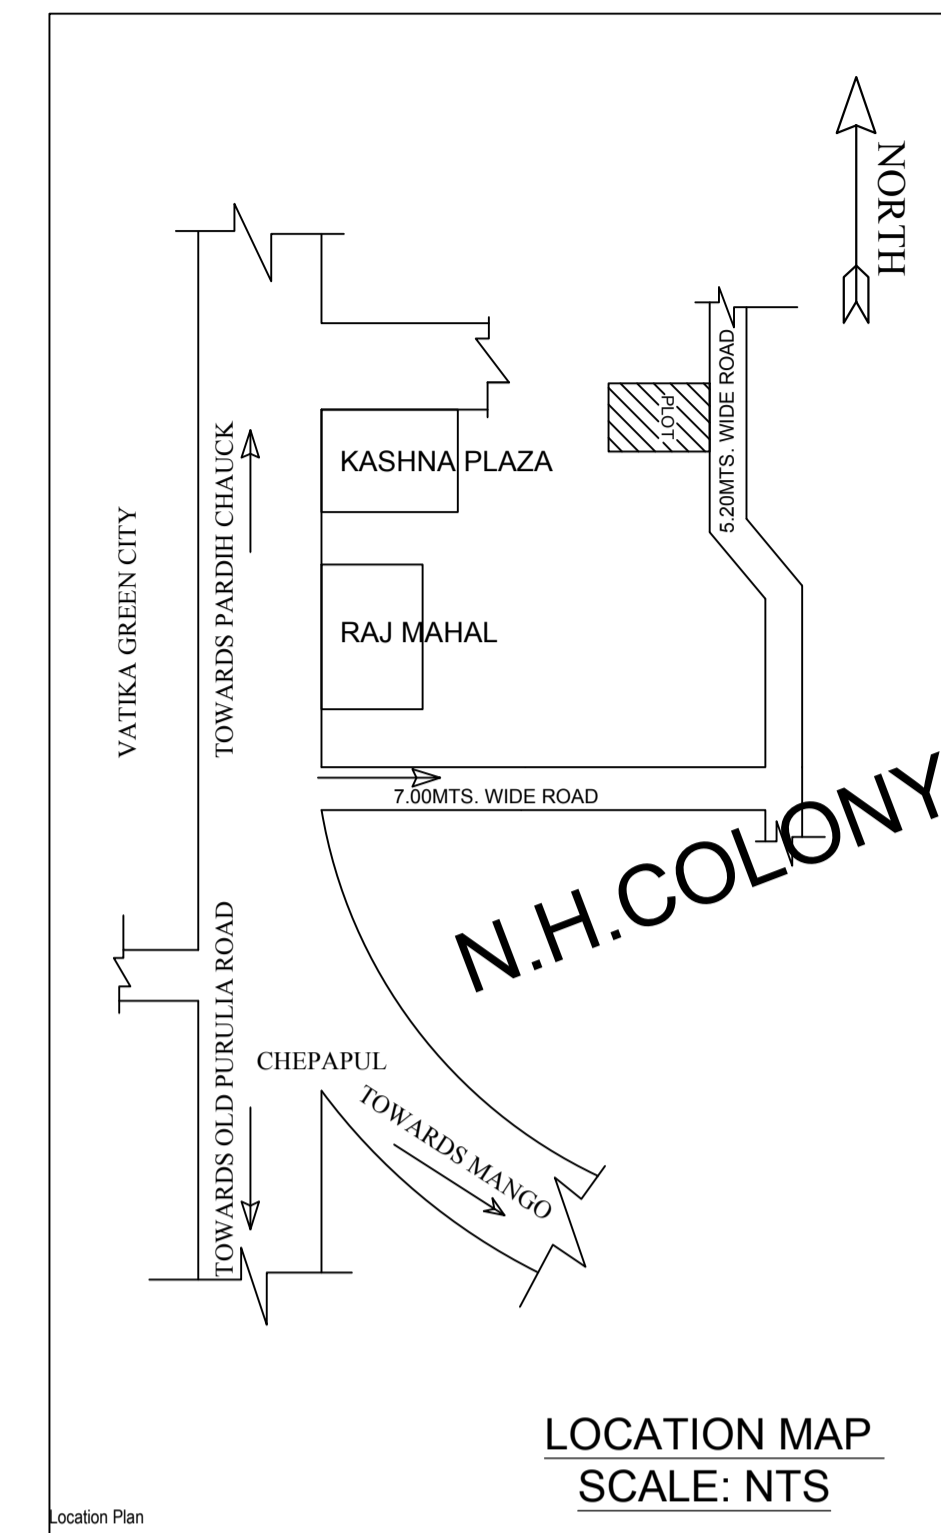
NORTH

PLOT

5.20MTS. WIDE ROAD

KASHNA PLAZA

TOWARDS PARDIH CHAUCK

VATIKA GREEN CITY

RAJ MAHAL

7.00MTS. WIDE ROAD

N.H.COLONY

TOWARDS OLD PURULIA ROAD

CHEPAPUL

TOWARDS MANGO

LOCATION MAP
SCALE: NTS

Location Plan